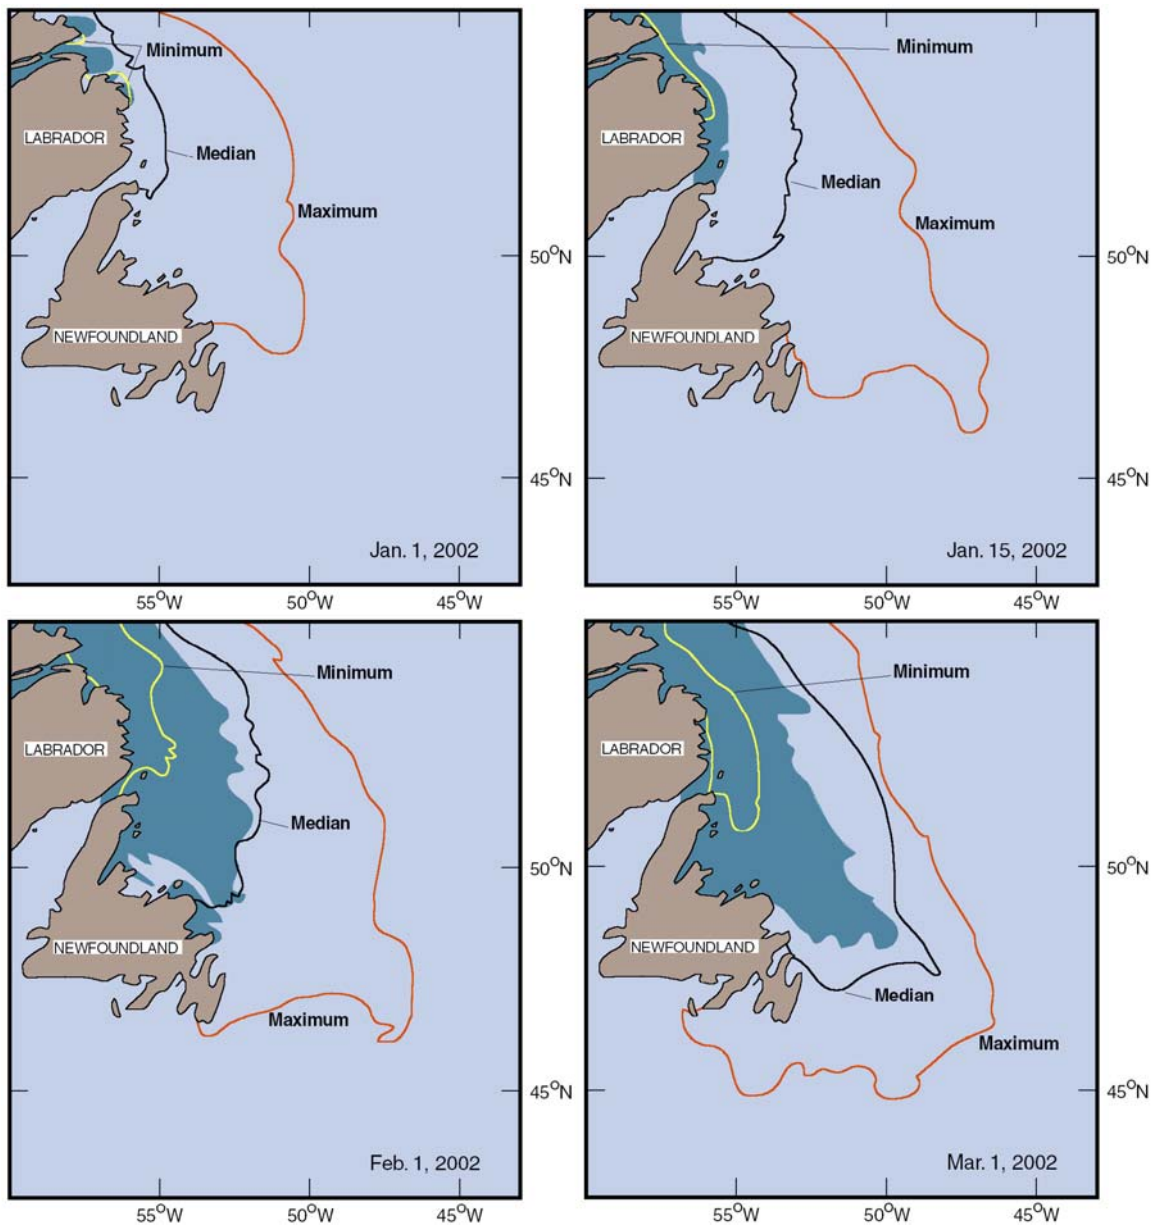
Minimum
LABRADOR
Median
Maximum
NEWFOUNDLAND
Jan. 1, 2002
50$^{O}$N
45$^{O}$N
55$^{O}$W
50$^{O}$W
45$^{O}$W

Minimum
LABRADOR
Median
Maximum
NEWFOUNDLAND
Jan. 15, 2002
50$^{O}$N
45$^{O}$N
55$^{O}$W
50$^{O}$W
45$^{O}$W

Minimum
LABRADOR
Median
NEWFOUNDLAND
Maximum
Feb. 1, 2002
50$^{O}$N
45$^{O}$N
55$^{O}$W
50$^{O}$W
45$^{O}$W

Minimum
LABRADOR
NEWFOUNDLAND
Median
Maximum
Mar. 1, 2002
50$^{O}$N
45$^{O}$N
55$^{O}$W
50$^{O}$W
45$^{O}$W